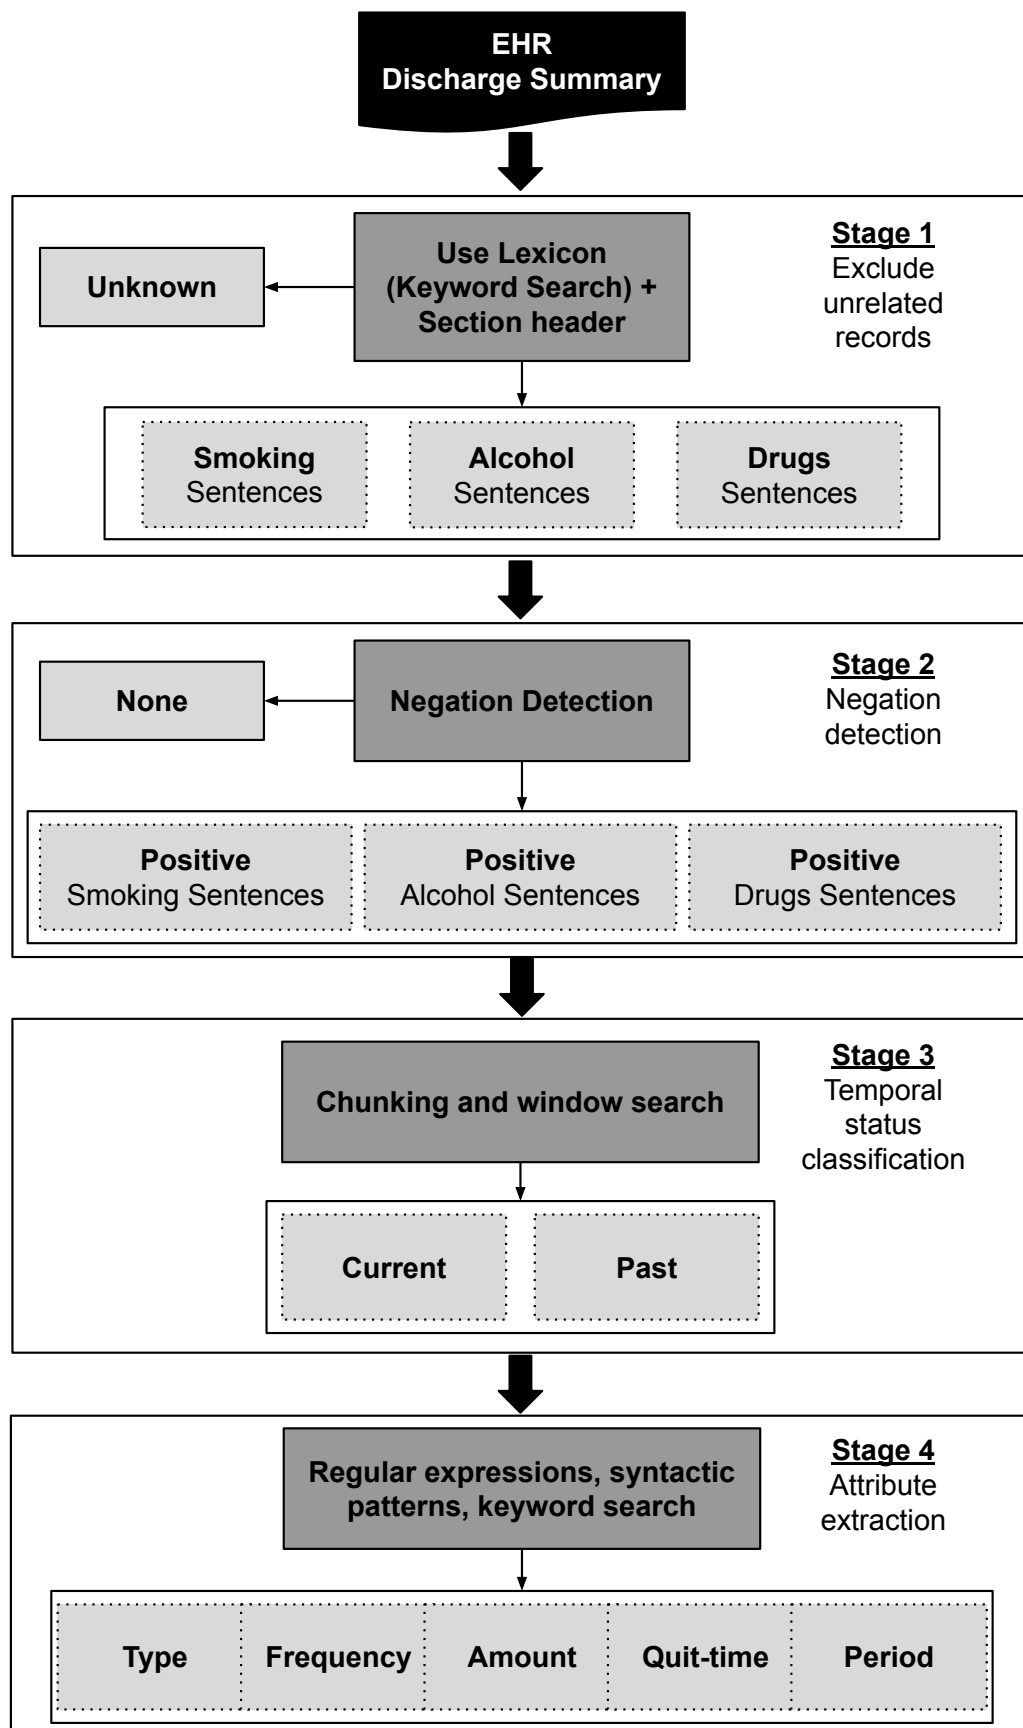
EHR
Discharge Summary

Unknown

Use Lexicon (Keyword Search) + Section header

Stage 1
Exclude unrelated records

Smoking Sentences

Alcohol Sentences

Drugs Sentences

None

Negation Detection

Stage 2
Negation detection

Positive Smoking Sentences

Positive Alcohol Sentences

Positive Drugs Sentences

Chunking and window search

Stage 3
Temporal status classification

Current

Past

Regular expressions, syntactic patterns, keyword search

Stage 4
Attribute extraction

Type

Frequency

Amount

Quit-time

Period